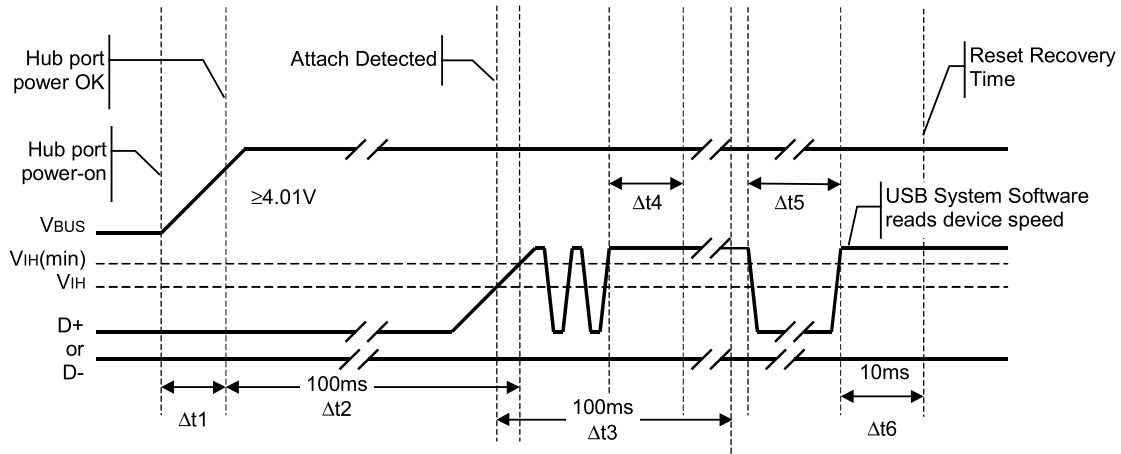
Hub port power OK

Attach Detected

Reset Recovery Time

Hub port power-on

≥4.01V

Δt4

Δt5

USB System Software reads device speed

$V_{BUS}$

$V_{IH}$(min)

$V_{IH}$

D+
or
D-

Δt1

100ms
Δt2

100ms
Δt3

10ms
Δt6